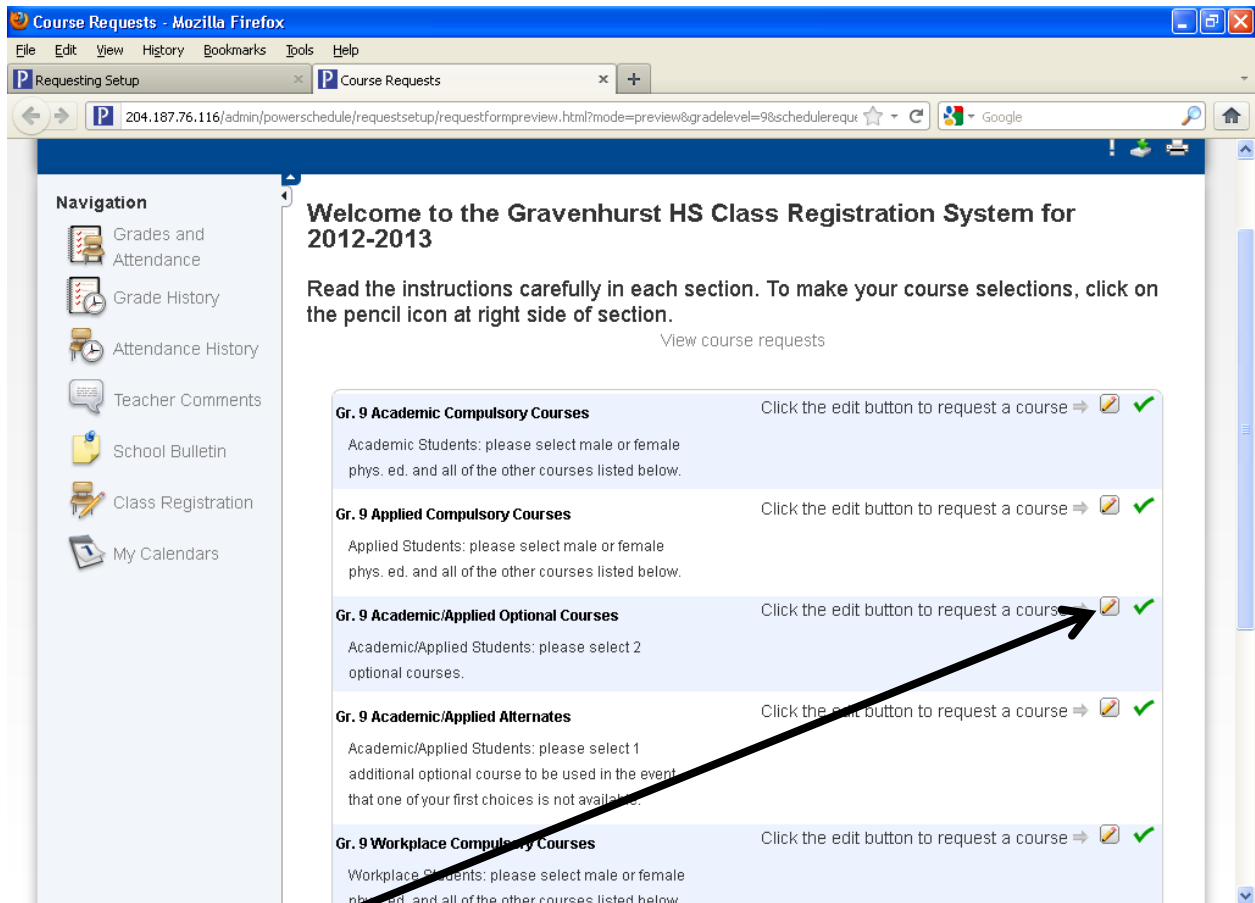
Course Requests - Mozilla Firefox

File Edit View History Bookmarks Tools Help

Requesting Setup
Course Requests

204.187.76.116/admin/powerschedule/requestsetup/requestformpreview.html?mode=preview&gradelevel=9&schedulereque

Google

Navigation

Grades and Attendance

Grade History

Attendance History

Teacher Comments

School Bulletin

Class Registration

My Calendars

Welcome to the Gravenhurst HS Class Registration System for 2012-2013

Read the instructions carefully in each section. To make your course selections, click on the pencil icon at right side of section.

View course requests

Gr. 9 Academic Compulsory Courses
Click the edit button to request a course
Academic Students: please select male or female phys. ed. and all of the other courses listed below.

Gr. 9 Applied Compulsory Courses
Click the edit button to request a course
Applied Students: please select male or female phys. ed. and all of the other courses listed below.

Gr. 9 Academic/Applied Optional Courses
Click the edit button to request a cours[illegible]
Academic/Applied Students: please select 2 optional courses.

Gr. 9 Academic/Applied Alternates
Click the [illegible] button to request a course
Academic/Applied Students: please select 1 additional optional course to be used in the event that one of your first choices is not availab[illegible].

Gr. 9 Workplace Compul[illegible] Courses
Click the edit button to request a course
Workplace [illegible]dents: please select male or female ph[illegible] ed. and all of the other courses listed below.